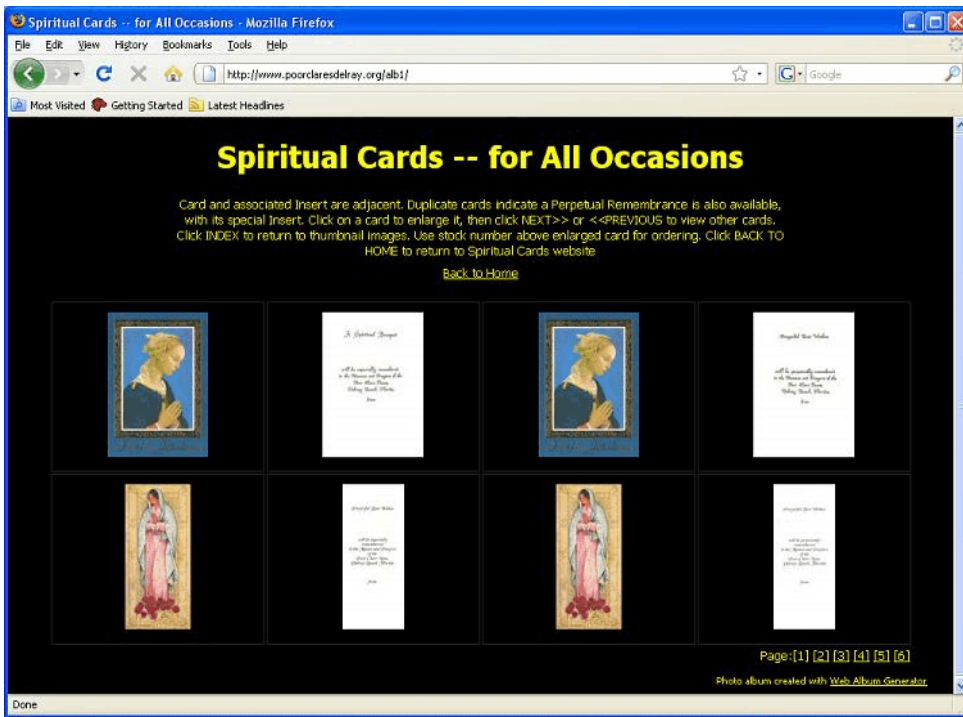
Spiritual Cards -- for All Occasions - Mozilla Firefox

File Edit View History Bookmarks Tools Help

http://www.poorclaresdelray.org/alb1/

Google

Most Visited Getting Started Latest Headlines

Spiritual Cards -- for All Occasions

Card and associated Insert are adjacent. Duplicate cards indicate a Perpetual Remembrance is also available, with its special Insert. Click on a card to enlarge it, then click NEXT>> or <<PREVIOUS to view other cards. Click INDEX to return to thumbnail images. Use stock number above enlarged card for ordering. Click BACK TO HOME to return to Spiritual Cards website

Back to Home

A Spiritual Bouquet

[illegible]

Prayerful Best Wishes

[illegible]

Prayerful Best Wishes

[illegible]

Prayerful Best Wishes

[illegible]

Page:[1] [2] [3] [4] [5] [6]

Photo album created with Web Album Generator

Done